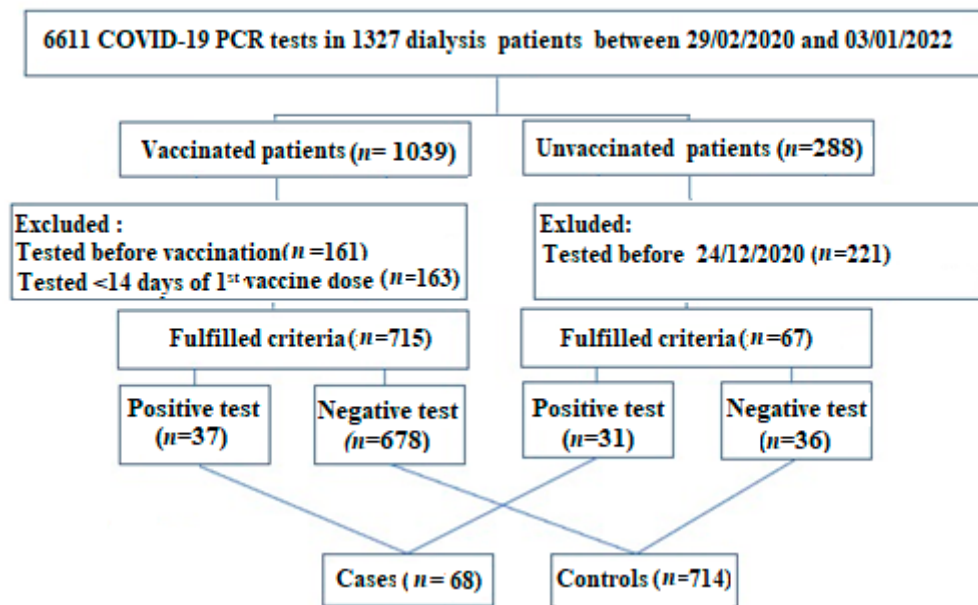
6611 COVID-19 PCR tests in 1327 dialysis patients between 29/02/2020 and 03/01/2022

Vaccinated patients ($n$= 1039)

Unvaccinated patients ($n$=288)

Excluded :
Tested before vaccination($n$ =161)
Tested <14 days of 1$^{st}$ vaccine dose ($n$=163)

Exluded:
Tested before 24/12/2020 ($n$=221)

Fulfilled criteria ($n$=715)

Fulfilled criteria ($n$=67)

Positive test ($n$=37)

Negative test ($n$=678)

Positive test ($n$=31)

Negative test ($n$=36)

Cases ( $n$ = 68)

Controls ($n$=714)